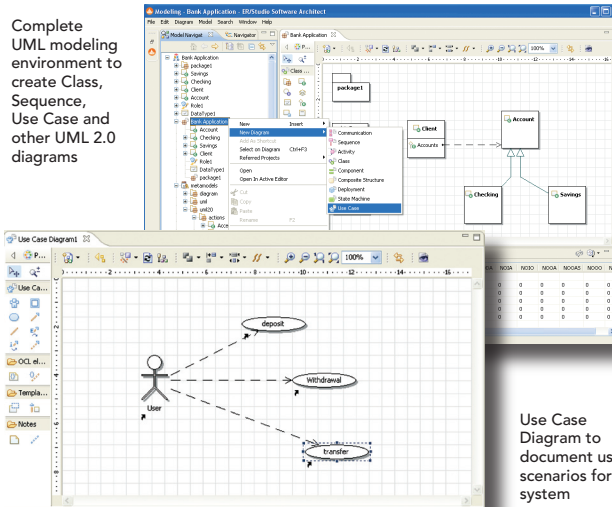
Complete UML modeling environment to create Class, Sequence, Use Case and other UML 2.0 diagrams

Modeling - Bank Application - ER/Studio Software Architect

File Edit Diagram Model Search Window Help

Model Navigat

Navigator

Bank Application

Bank Application

package1

Savings

Checking

Client

Account

Role1

DataType1

Bank Application

Account

Checking

Savings

Client

Role1

DataType1

package1

metamodels

diagram

uml

uml20

actions

New

Insert

New Diagram

Add to Shortcut

Select on Diagram Ctrl+F3

Referred Projects

Open

Open In Active Editor

Cut

Copy

Paste

Rename F2

Communication

Sequence

Activity

Class

Component

Composite Structure

Deployment

State Machine

Use Case

package1

Client

Accounts

Account

Checking

Savings

100%

Use Case Diagram1

Use Ca...

OCL el...

Templa...

Notes

deposit

Withdrawal

transfer

User

NOIA NOIA NOIO NOOA NOOAS NOOO

Use Case Diagram to document us scenarios for system